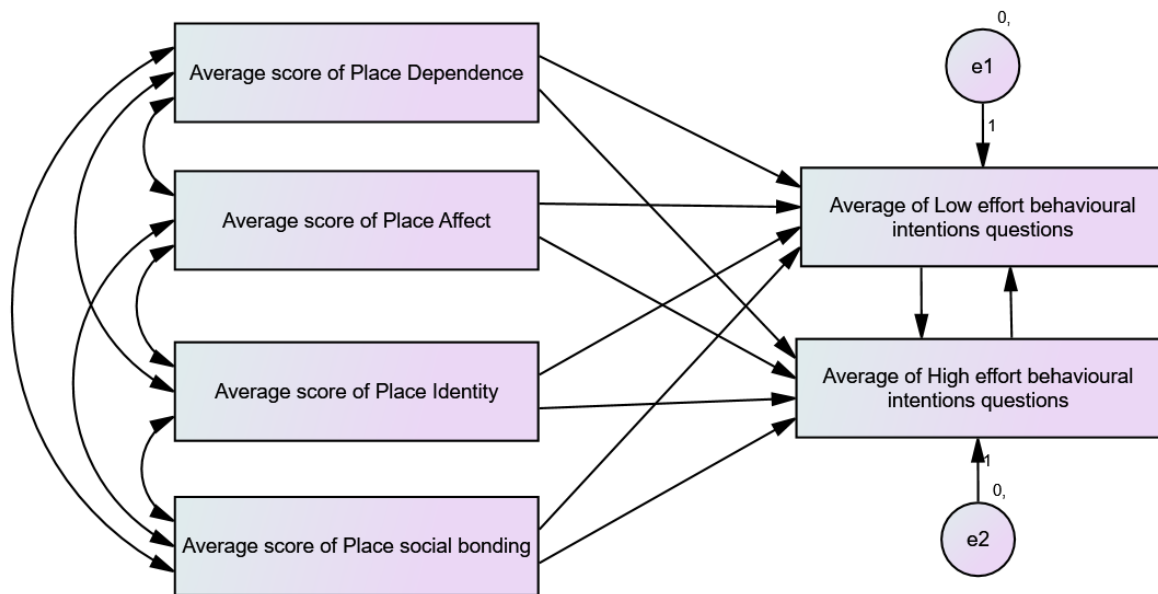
Average score of Place Dependence

Average score of Place Affect

Average score of Place Identity

Average score of Place social bonding

0,

e1

1

Average of Low effort behavioural intentions questions

Average of High effort behavioural intentions questions

1

0,

e2